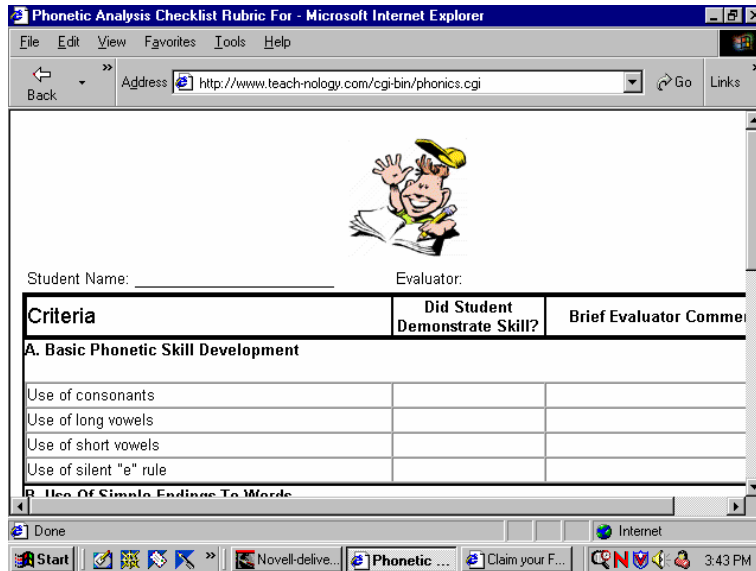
Phonetic Analysis Checklist Rubric For - Microsoft Internet Explorer

File Edit View Favorites Tools Help

Back

Address http://www.teach-nology.com/cgi-bin/phonics.cgi

Go Links

Student Name: ____________________ Evaluator:

| Criteria | Did Student Demonstrate Skill? | Brief Evaluator Comme |
|---|---|---|
| A. Basic Phonetic Skill Development | | |
| Use of consonants | | |
| Use of long vowels | | |
| Use of short vowels | | |
| Use of silent "e" rule | | |

B. Use Of Simple Endings To Words

Done

Internet

Start Novell-delive... Phonetic ... Claim your F... 3:43 PM